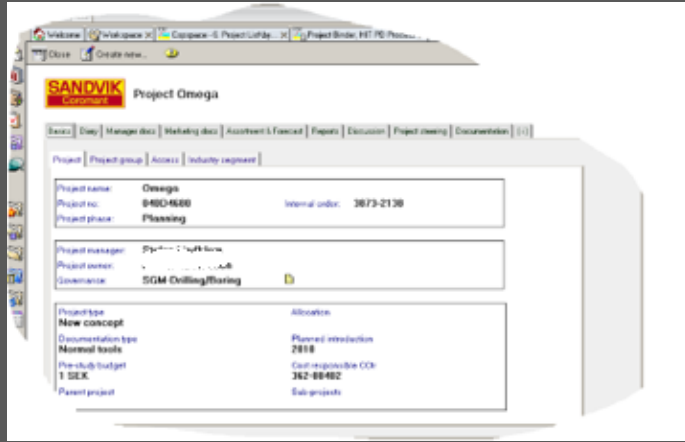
Welcome | Workspace | Coppace -S Project Listfe... | Project Binder, HIT PD Proces...

Close | Create new...

SANDVIK Coromant

Project Omega

Basics | Diary | Manager docs | Marketing docs | Assortment & Forecast | Reports | Discussion | Project steering | Documentation | (-)

Project | Project group | Access | Industry segment

Project name: Omega
Project no: 040D4600
Internal order: 3673-2130
Project phase: Planning

Project manager: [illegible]
Project owner: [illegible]
Governance: SGM Drilling/Boring

Project type
New concept

Allocation

Documentation type
Normal tools

Planned introduction
2010

Pre-study budget
1 SEK

Cost responsible CC#
362-00402

Parent project

Sub-projects